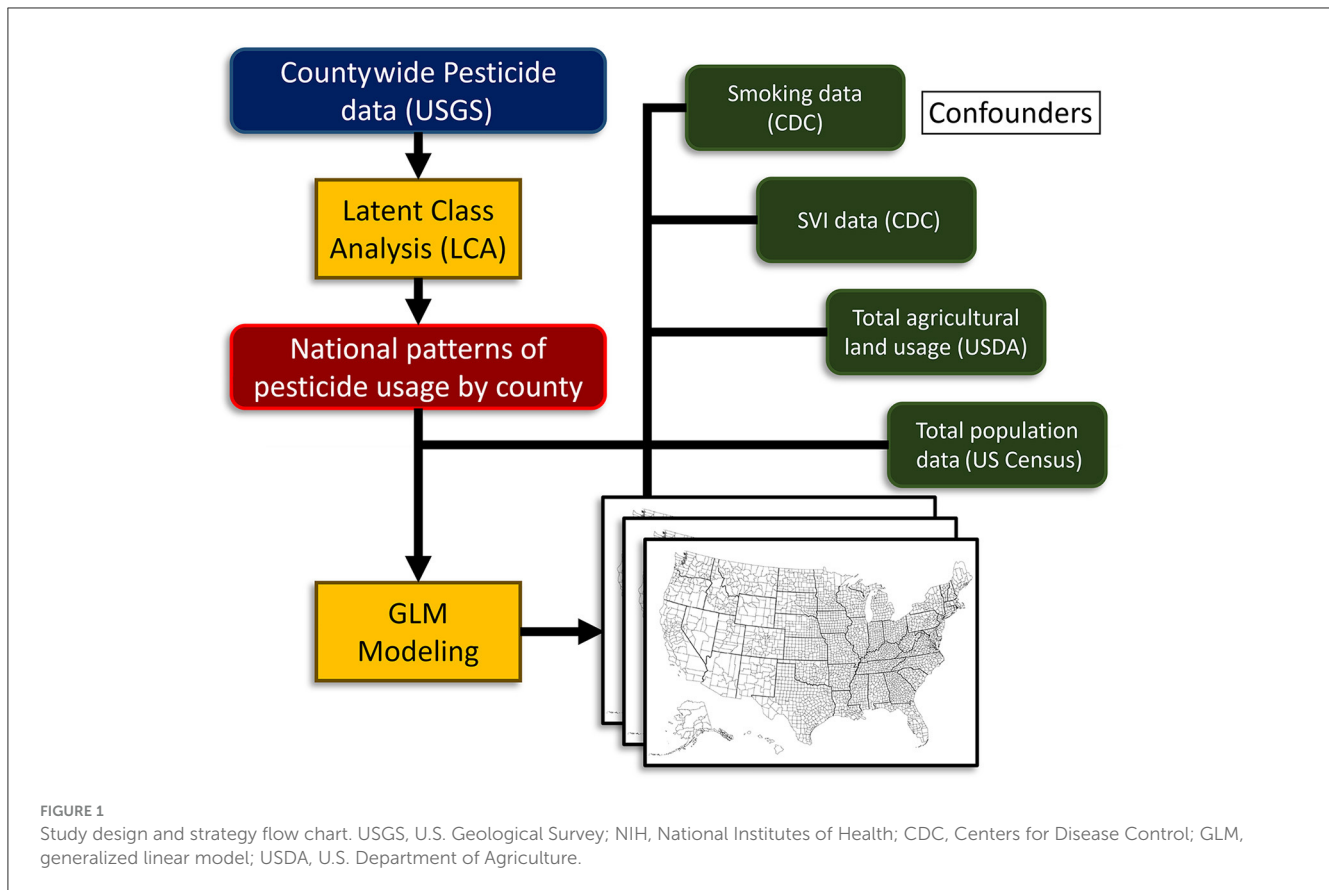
Countywide Pesticide data (USGS)

Latent Class Analysis (LCA)

National patterns of pesticide usage by county

GLM Modeling

Smoking data (CDC)

Confounders

SVI data (CDC)

Total agricultural land usage (USDA)

Total population data (US Census)

FIGURE 1
Study design and strategy flow chart. USGS, U.S. Geological Survey; NIH, National Institutes of Health; CDC, Centers for Disease Control; GLM, generalized linear model; USDA, U.S. Department of Agriculture.